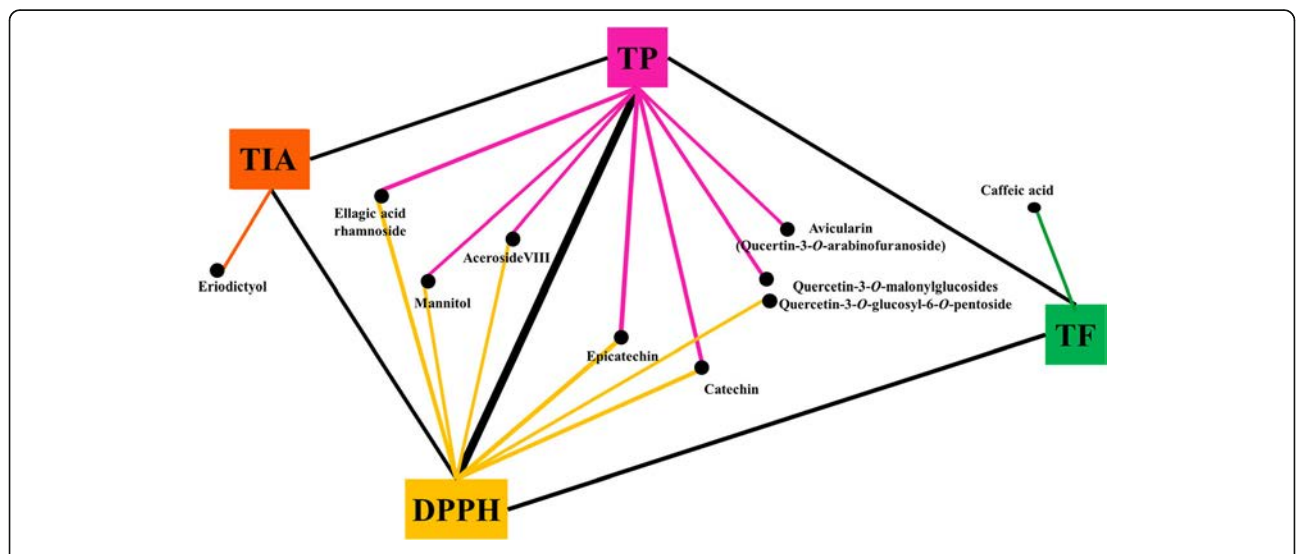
TP

TIA

Caffeic acid

Ellagic acid rhamnoside

Avicularin (Qucertin-3-O-arabinofuranoside)

AcerosideVIII

Eriodictyol

Mannitol

Quercetin-3-O-malonylglucosides

Quercetin-3-O-glucosyl-6-O-pentoside

TF

Epicatechin

Catechin

DPPH